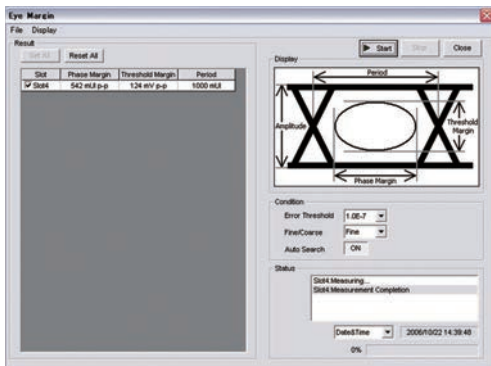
Eye Margin

File Display

Result

Set All

Reset All

| Slot | Phase Margin | Threshold Margin | Period |
|---|---|---|---|
| ✓ Slot4 | 542 mUI p-p | 124 mV p-p | 1000 mUI |

Start

Stop

Close

Display

Period

Amplitude

Threshold Margin

Phase Margin

Condition

Error Threshold 1.0E-7

Fine/Coarse Fine

Auto Search ON

Status

Slot4:Measuring...

Slot4:Measurement Completion

Date&Time

2006/10/22 14:39:46

0%